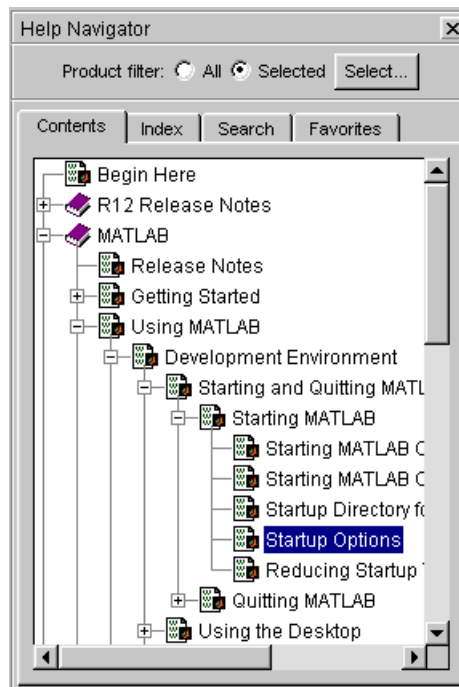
Help Navigator

Product filter: All Selected Select...

Contents | Index | Search | Favorites

Begin Here
R12 Release Notes
MATLAB
Release Notes
Getting Started
Using MATLAB
Development Environment
Starting and Quitting MATL
Starting MATLAB
Starting MATLAB C
Starting MATLAB C
Startup Directory fo
Startup Options
Reducing Startup
Quitting MATLAB
Using the Desktop